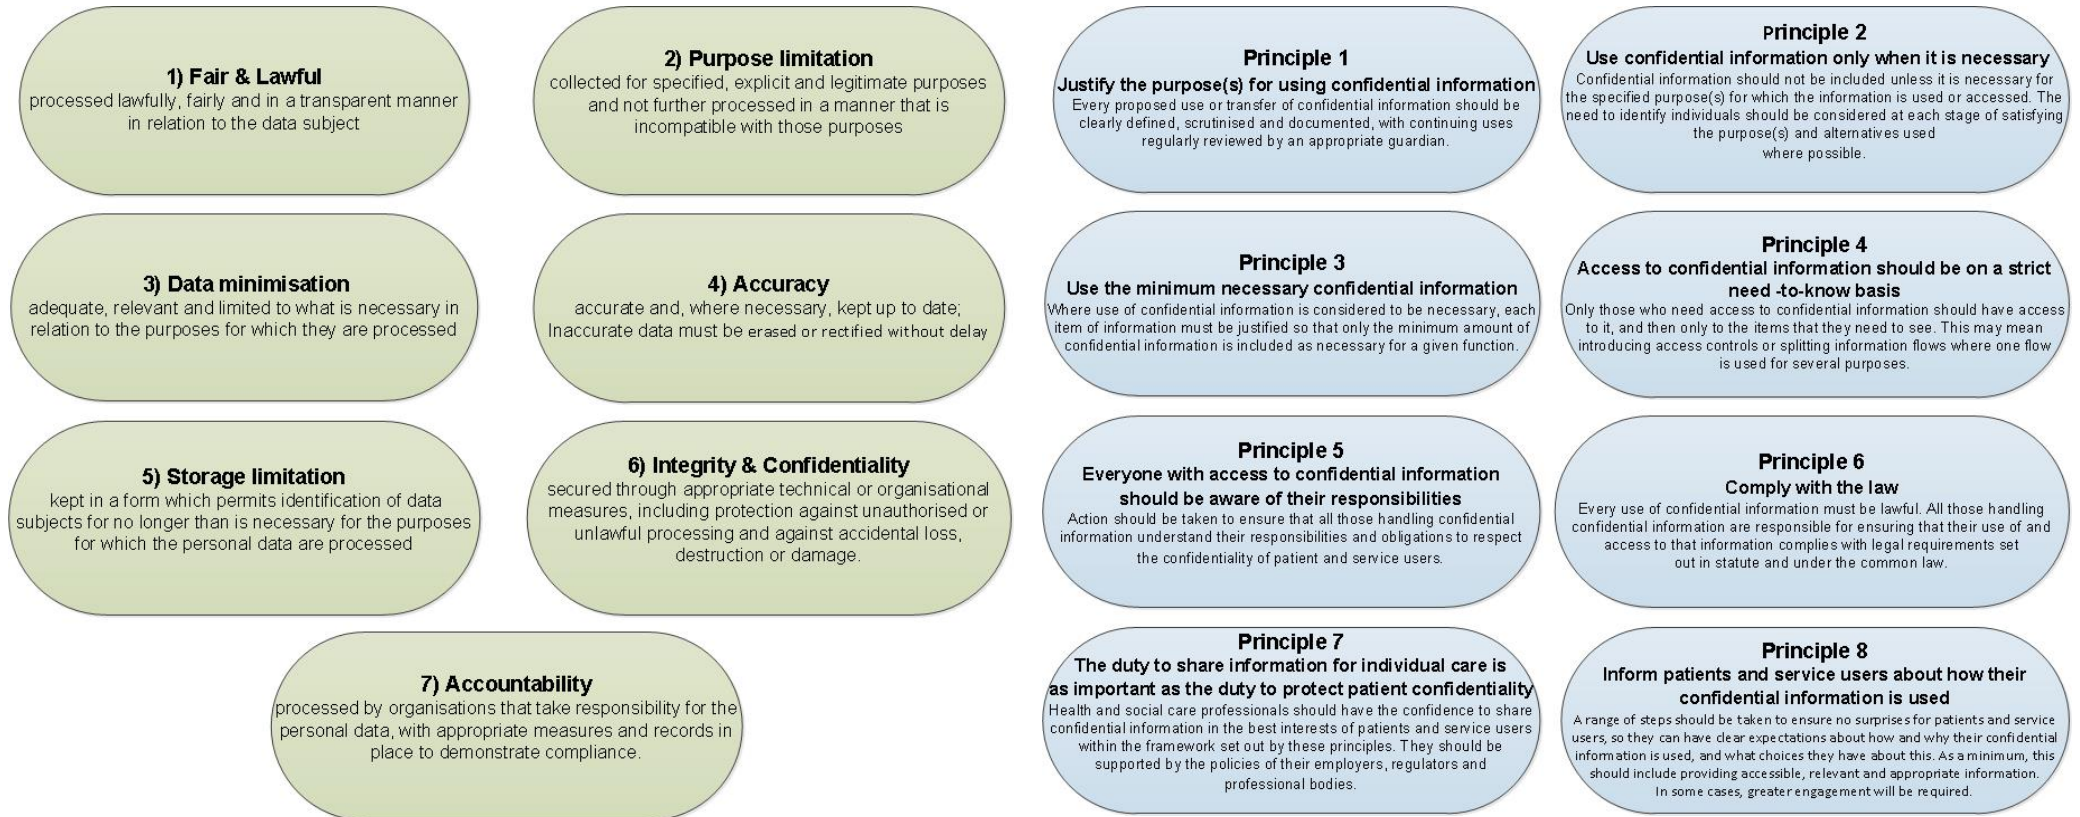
1) Fair & Lawful
processed lawfully, fairly and in a transparent manner in relation to the data subject

2) Purpose limitation
collected for specified, explicit and legitimate purposes and not further processed in a manner that is incompatible with those purposes

3) Data minimisation
adequate, relevant and limited to what is necessary in relation to the purposes for which they are processed

4) Accuracy
accurate and, where necessary, kept up to date; Inaccurate data must be erased or rectified without delay

5) Storage limitation
kept in a form which permits identification of data subjects for no longer than is necessary for the purposes for which the personal data are processed

6) Integrity & Confidentiality
secured through appropriate technical or organisational measures, including protection against unauthorised or unlawful processing and against accidental loss, destruction or damage.

7) Accountability
processed by organisations that take responsibility for the personal data, with appropriate measures and records in place to demonstrate compliance.

Principle 1
Justify the purpose(s) for using confidential information
Every proposed use or transfer of confidential information should be clearly defined, scrutinised and documented, with continuing uses regularly reviewed by an appropriate guardian.

Principle 2
Use confidential information only when it is necessary
Confidential information should not be included unless it is necessary for the specified purpose(s) for which the information is used or accessed. The need to identify individuals should be considered at each stage of satisfying the purpose(s) and alternatives used where possible.

Principle 3
Use the minimum necessary confidential information
Where use of confidential information is considered to be necessary, each item of information must be justified so that only the minimum amount of confidential information is included as necessary for a given function.

Principle 4
Access to confidential information should be on a strict need -to-know basis
Only those who need access to confidential information should have access to it, and then only to the items that they need to see. This may mean introducing access controls or splitting information flows where one flow is used for several purposes.

Principle 5
Everyone with access to confidential information should be aware of their responsibilities
Action should be taken to ensure that all those handling confidential information understand their responsibilities and obligations to respect the confidentiality of patient and service users.

Principle 6
Comply with the law
Every use of confidential information must be lawful. All those handling confidential information are responsible for ensuring that their use of and access to that information complies with legal requirements set out in statute and under the common law.

Principle 7
The duty to share information for individual care is as important as the duty to protect patient confidentiality
Health and social care professionals should have the confidence to share confidential information in the best interests of patients and service users within the framework set out by these principles. They should be supported by the policies of their employers, regulators and professional bodies.

Principle 8
Inform patients and service users about how their confidential information is used
A range of steps should be taken to ensure no surprises for patients and service users, so they can have clear expectations about how and why their confidential information is used, and what choices they have about this. As a minimum, this should include providing accessible, relevant and appropriate information. In some cases, greater engagement will be required.